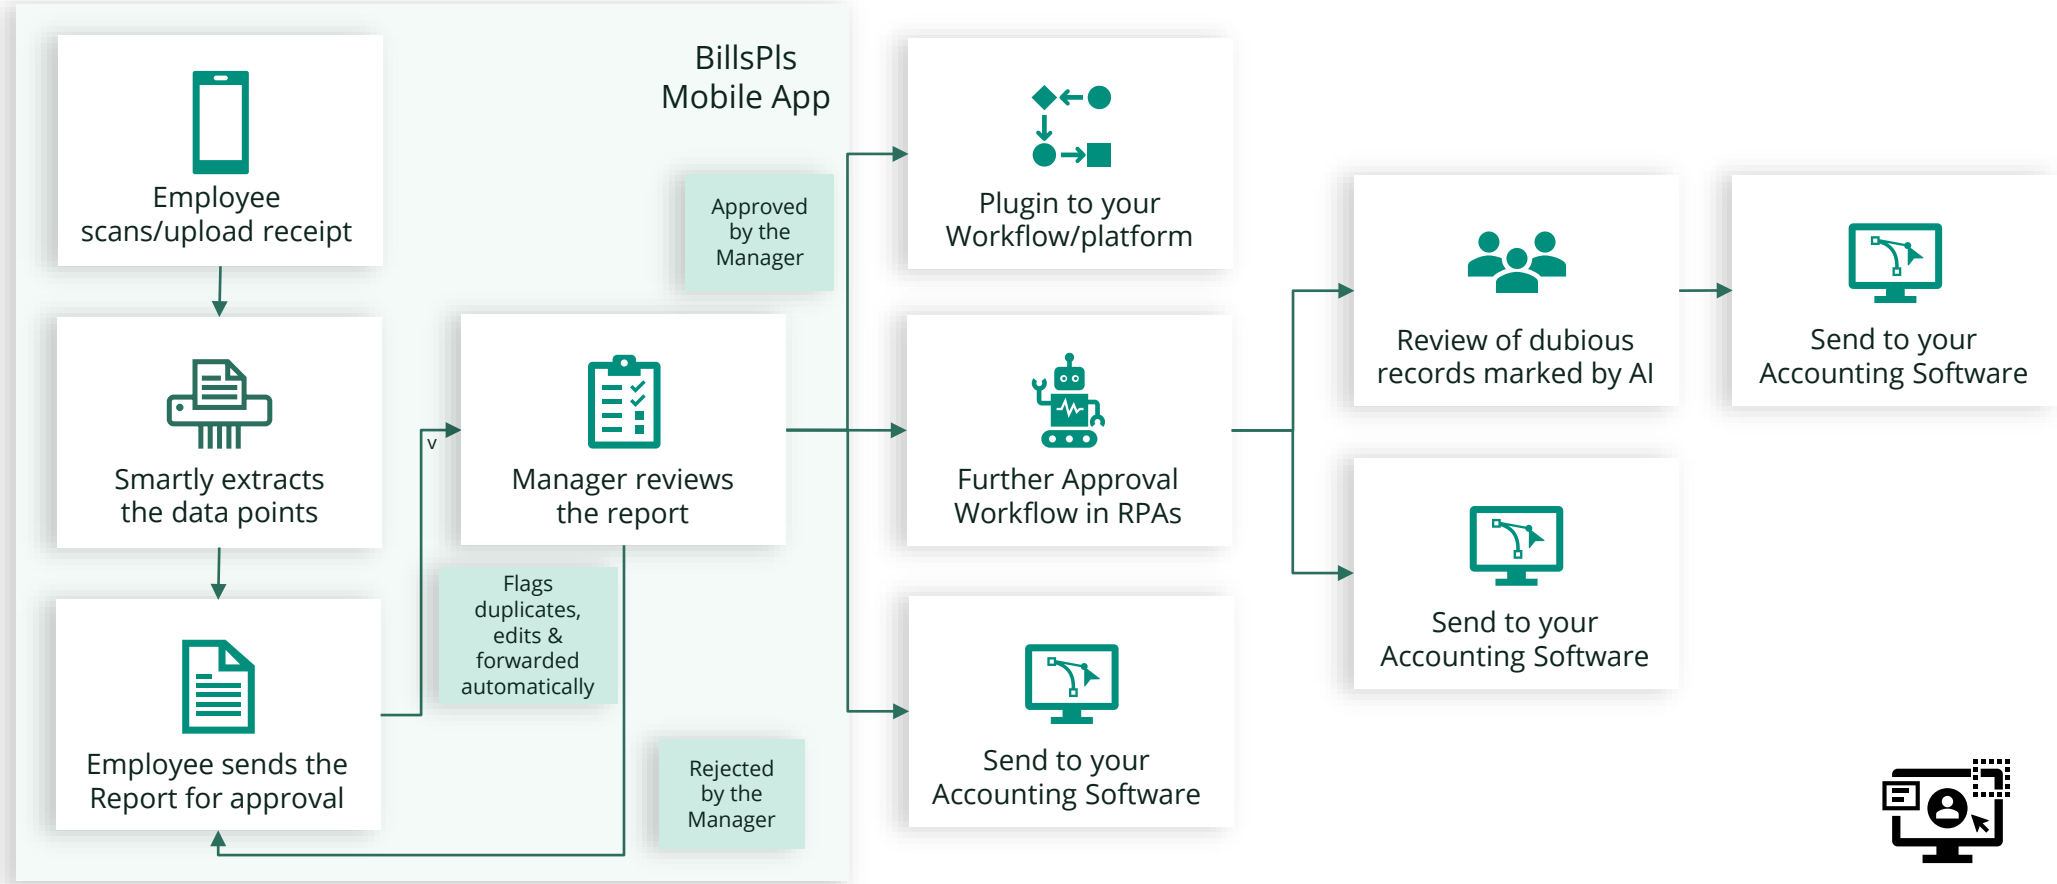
BillsPls Mobile App

Employee scans/upload receipt

Smartly extracts the data points

Employee sends the Report for approval

v

Manager reviews the report

Flags duplicates, edits & forwarded automatically

Approved by the Manager

Rejected by the Manager

Plugin to your Workflow/platform

Further Approval Workflow in RPAs

Send to your Accounting Software

Review of dubious records marked by AI

Send to your Accounting Software

Send to your Accounting Software